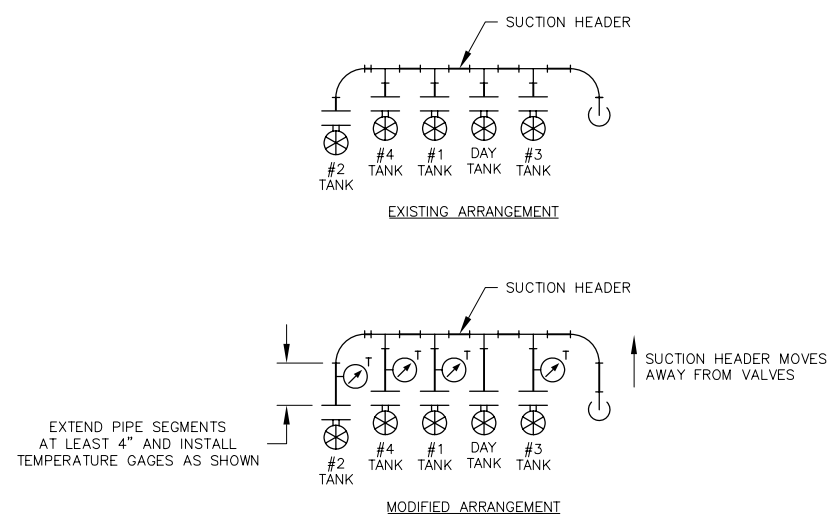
SUCTION HEADER

#2 TANK

#4 TANK

#1 TANK

DAY TANK

#3 TANK

EXISTING ARRANGEMENT

SUCTION HEADER

T

T

T

T

SUCTION HEADER MOVES AWAY FROM VALVES

EXTEND PIPE SEGMENTS AT LEAST 4" AND INSTALL TEMPERATURE GAGES AS SHOWN

#2 TANK

#4 TANK

#1 TANK

DAY TANK

#3 TANK

MODIFIED ARRANGEMENT